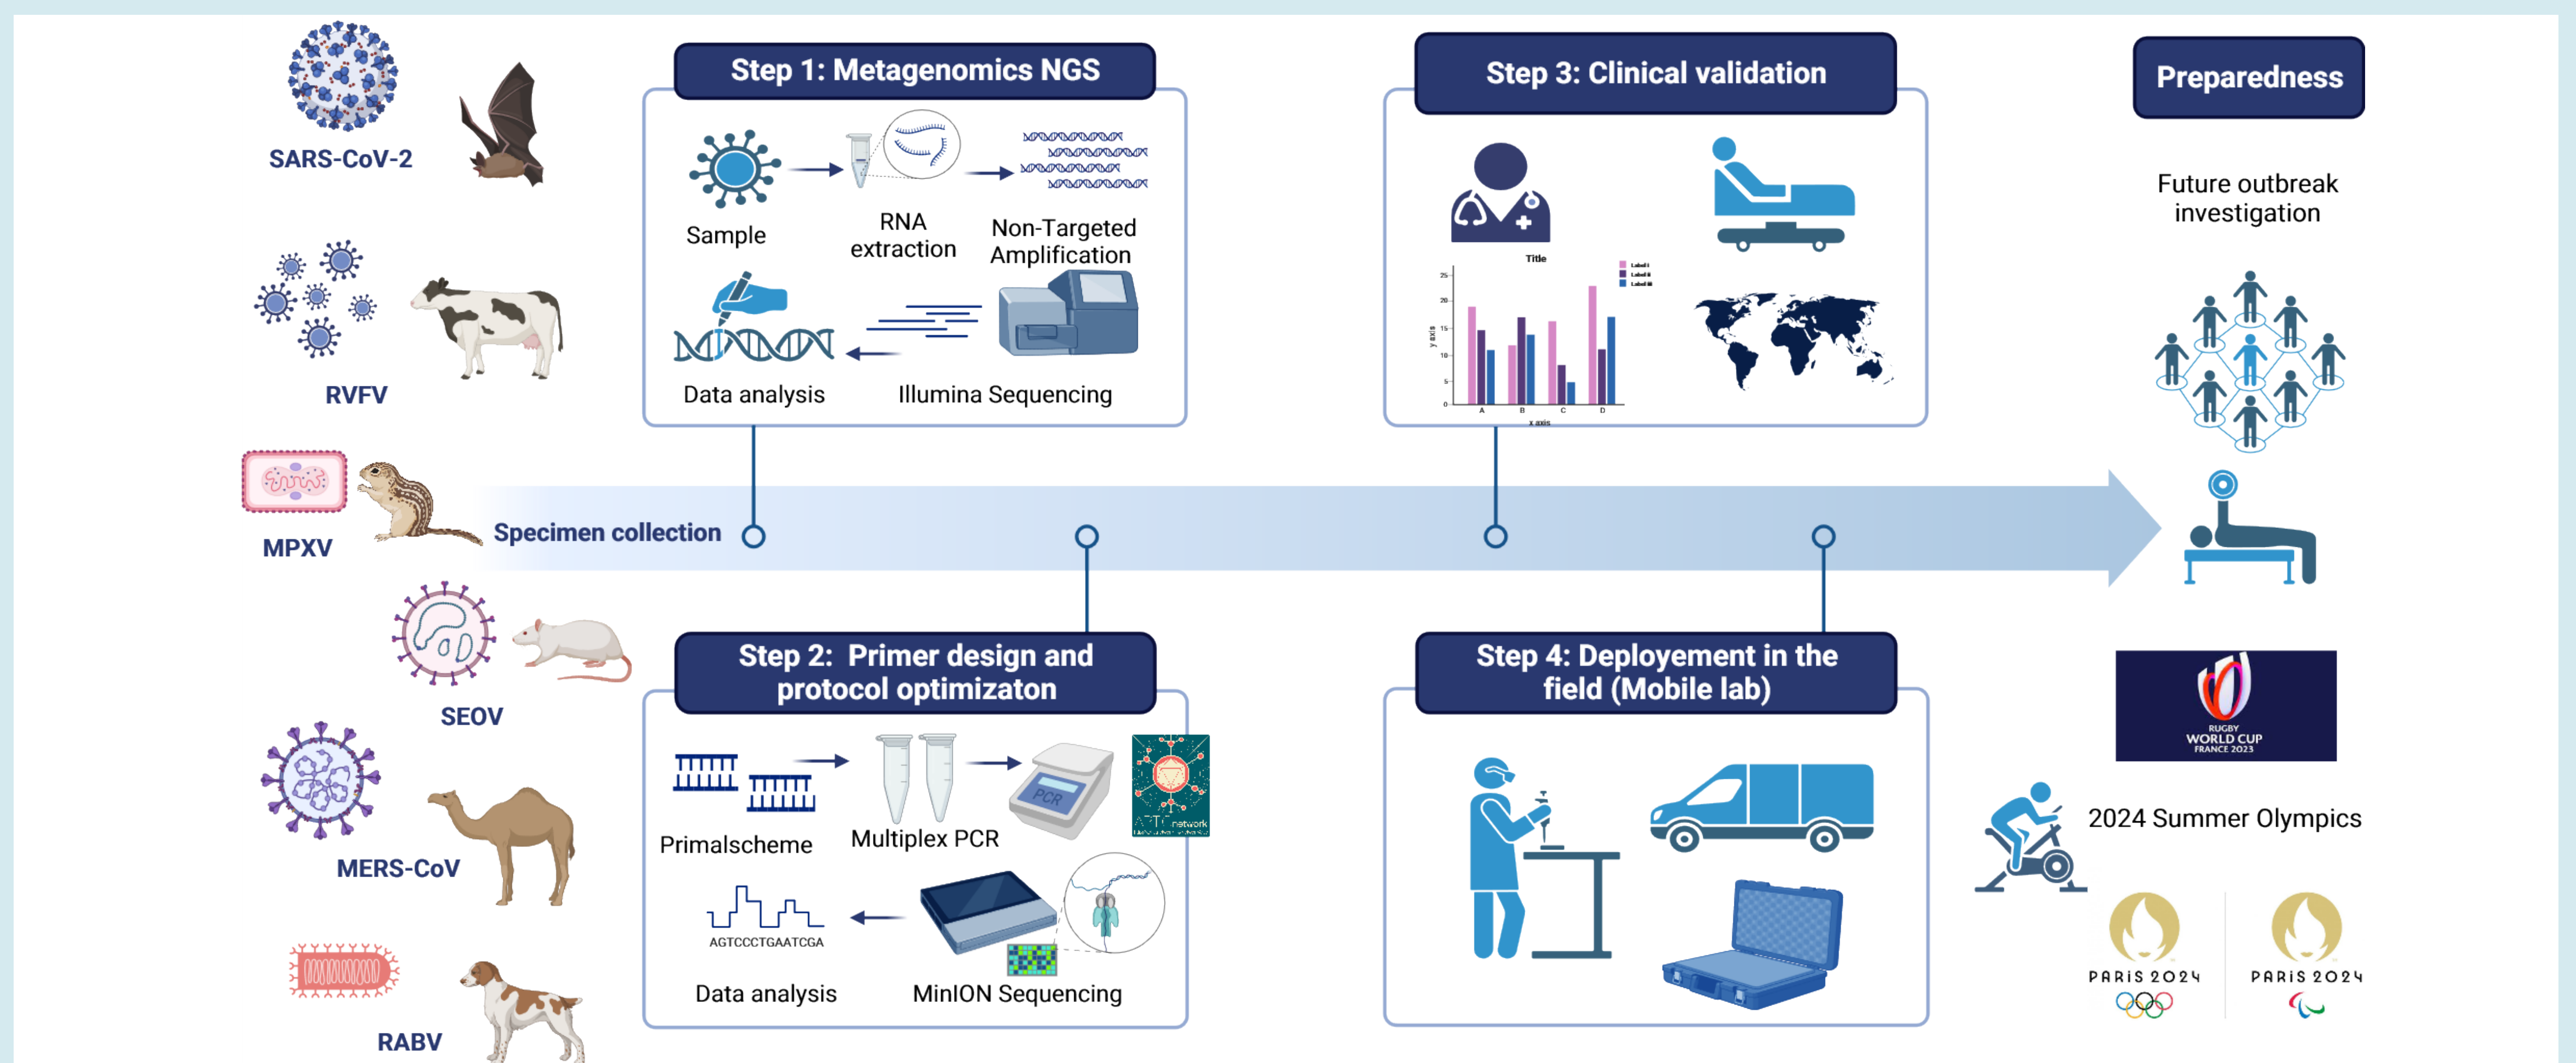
SARS-CoV-2

RVFV

MPXV

SEOV

MERS-CoV

RABV

Specimen collection

Step 1: Metagenomics NGS

Sample

RNA extraction

Non-Targeted Amplification

Data analysis

Illumina Sequencing

Step 2: Primer design and protocol optimizaton

Primalscheme

Multiplex PCR

PCR

ARTIC network

AGTCCCTGAATCGA

Data analysis

MinION Sequencing

Step 3: Clinical validation

Title

y axis

x axis

A B C D

Step 4: Deployement in the field (Mobile lab)

Preparedness

Future outbreak investigation

RUGBY WORLD CUP FRANCE 2023

2024 Summer Olympics

PARIS 2024

PARIS 2024